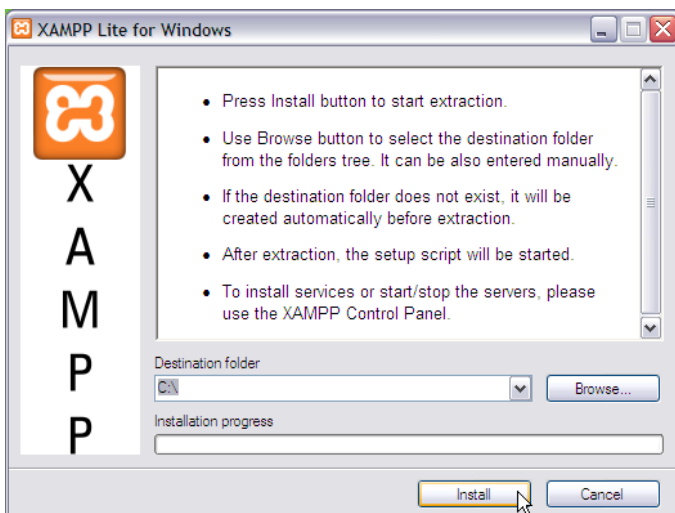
XAMPP Lite for Windows

X
A
M
P
P

- Press Install button to start extraction.
- Use Browse button to select the destination folder from the folders tree. It can be also entered manually.
- If the destination folder does not exist, it will be created automatically before extraction.
- After extraction, the setup script will be started.
- To install services or start/stop the servers, please use the XAMPP Control Panel.

Destination folder
C:\
Browse...
Installation progress

Install
Cancel